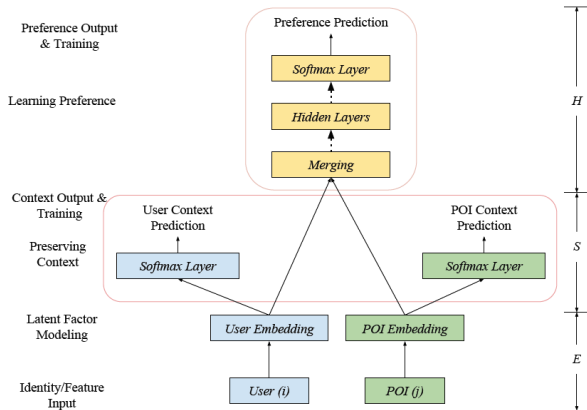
Preference Output & Training

Learning Preference

Context Output & Training

Preserving Context

Latent Factor Modeling

Identity/Feature Input

Preference Prediction

Softmax Layer

Hidden Layers

Merging

H

User Context Prediction

POI Context Prediction

Softmax Layer

Softmax Layer

S

User Embedding

POI Embedding

E

User (i)

POI (j)